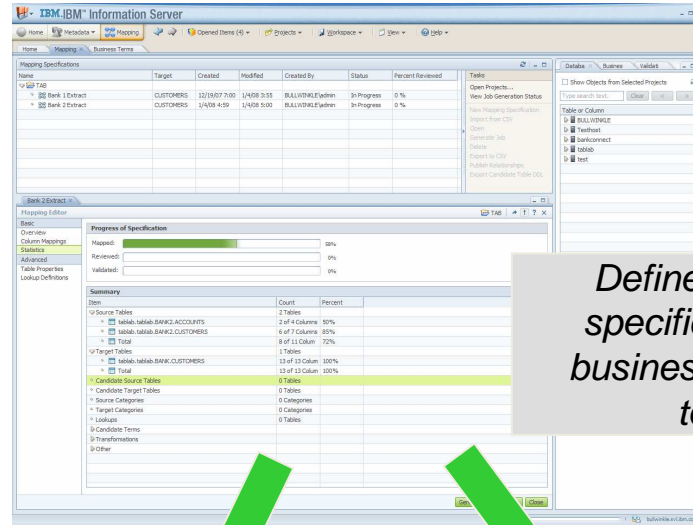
IBM.IBM® Information Server

Home | Metadata | Mapping | Opened Items (4) | Projects | Workspace | View | Help

Home | Mapping | Business Terms

Mapping Specifications

| Name | Target | Created | Modified | Created By | Status | Percent Reviewed |
|---|---|---|---|---|---|---|
| TAB | | | | | | |
| Bank 1 Extract | CUSTOMERS | 12/19/07 7:00 | 1/4/08 3:55 | BULLWINKLE\admin | In Progress | 0 % |
| Bank 2 Extract | CUSTOMERS | 1/4/08 4:59 | 1/4/08 5:00 | BULLWINKLE\admin | In Progress | 0 % |

Tasks
Open Projects...
View Job Generation Status
New Mapping Specification
Import from CSV
Open
Generate Job
Delete
Export to CSV
Publish Relationships
Export Candidate Table DDL

Databa | Busines | Validat

Show Objects from Selected Projects

Type search text. | Clear

Table or Column
BULLWINKLE
Testhost
bankconnect
tablab
test

Bank 2 Extract

Mapping Editor

TAB

Basic
Overview
Column Mappings
Statistics
Advanced
Table Properties
Lookup Definitions

Progress of Specification

Mapped: 58%
Reviewed: 0%
Validated: 0%

Summary

| Item | Count | Percent |
|---|---|---|
| Source Tables | 2 Tables | |
| tablab.tablab.BANK2.ACCOUNTS | 2 of 4 Columns | 50% |
| tablab.tablab.BANK2.CUSTOMERS | 6 of 7 Columns | 85% |
| Total | 8 of 11 Colum | 72% |
| Target Tables | 1 Tables | |
| tablab.tablab.BANK.CUSTOMERS | 13 of 13 Colum | 100% |
| Total | 13 of 13 Colum | 100% |
| Candidate Source Tables | 0 Tables | |
| Candidate Target Tables | 0 Tables | |
| Source Categories | 0 Categories | |
| Target Categories | 0 Categories | |
| Lookups | 0 Tables | |
| Candidate Terms | | |
| Transformations | | |
| Other | | |

Gen | Close

Define specific busines t

bullwinkle.svl.ibm